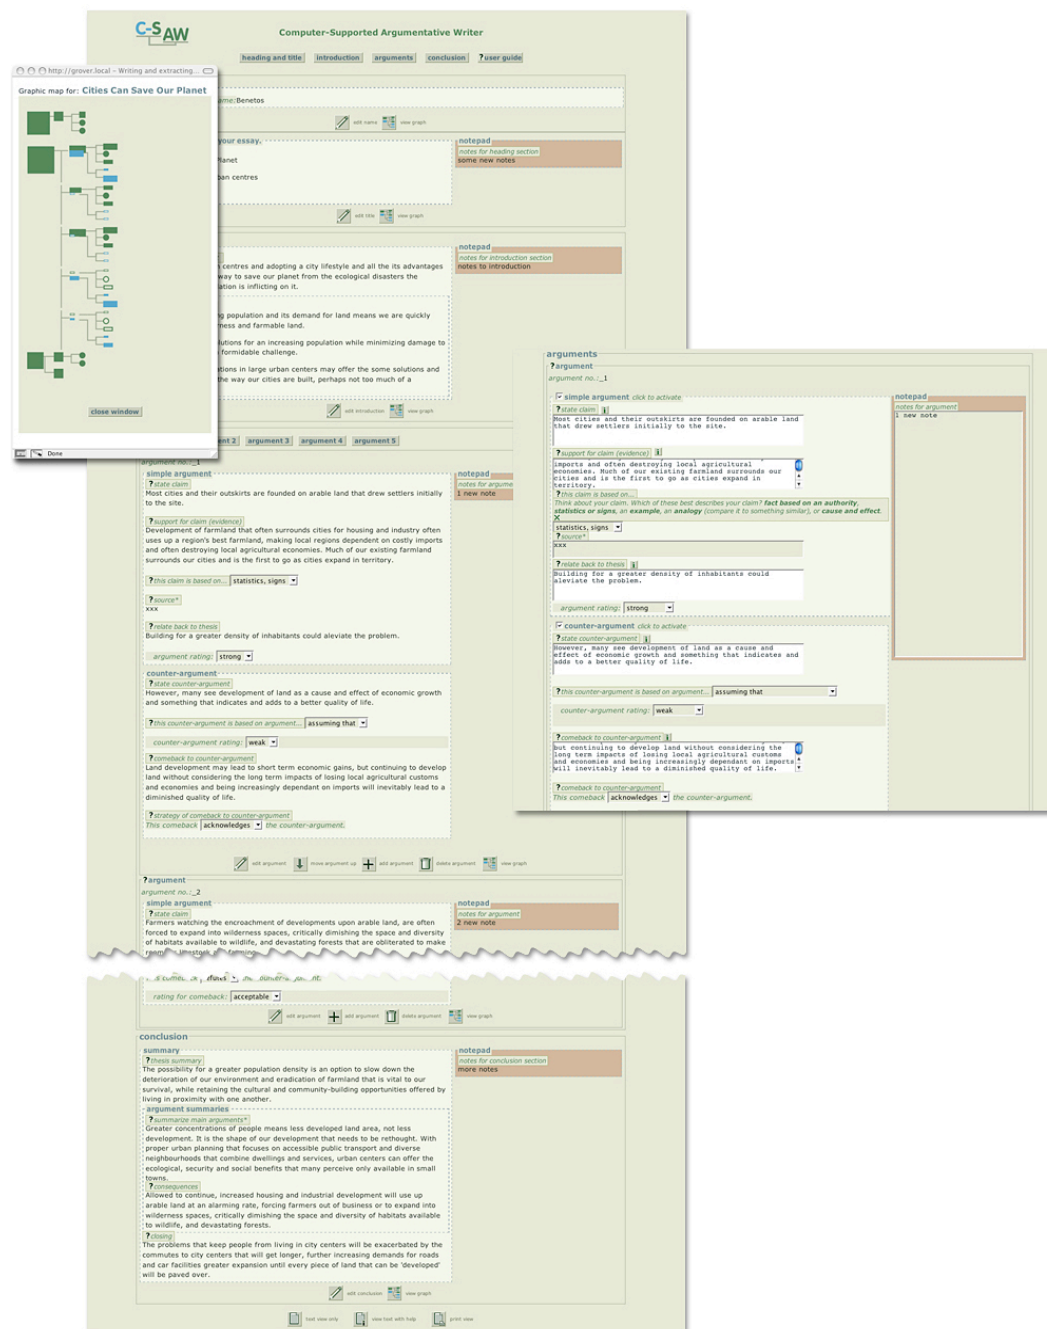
C-SAW

Computer-Supported Argumentative Writer

heading and title introduction arguments conclusion ?user guide

http://grover.local - Writing and extracting...

Graphic map for: Cities Can Save Our Planet

close window

Done

name: Benetos

edit name view graph

your essay.

Planet

ban centres

notepad
notes for heading section
some new notes

edit title view graph

notepad
notes for introduction section
notes to introduction

centres and adopting a city lifestyle and all the its advantages way to save our planet from the ecological disasters the ation is inflicting on it.

g population and its demand for land means we are quickly ness and farmable land.

lutions for an increasing population while minimizing damage to formidable challenge.

tions in large urban centers may offer the some solutions and the way our cities are built, perhaps not too much of a

edit introduction view graph

ent 2 argument 3 argument 4 argument 5

argument no.: 1

simple argument

?state claim
Most cities and their outskirts are founded on arable land that drew settlers initially to the site.

notepad
notes for argume
1 new note

?support for claim (evidence)
Development of farmland that often surrounds cities for housing and industry often uses up a region's best farmland, making local regions dependent on costly imports and often destroying local agricultural economies. Much of our existing farmland surrounds our cities and is the first to go as cities expand in territory.

?this claim is based on... statistics, signs

?source*
xxx

?relate back to thesis
Building for a greater density of inhabitants could aleviate the problem.

argument rating: strong

counter-argument

?state counter-argument
However, many see development of land as a cause and effect of economic growth and something that indicates and adds to a better quality of life.

?this counter-argument is based on argument... assuming that

counter-argument rating: weak

?comeback to counter-argument
Land development may lead to short term economic gains, but continuing to develop land without considering the long term impacts of losing local agricultural customs and economies and being increasingly dependant on imports will inevitably lead to a diminished quality of life.

?strategy of comeback to counter-argument
This comeback acknowledges the counter-argument.

edit argument move argument up add argument delete argument view graph

?argument
argument no.: 2

simple argument

?state claim
Farmers watching the encroachment of developments upon arable land, are often forced to expand into wilderness spaces, critically dimishing the space and diversity of habitats available to wildlife, and devastating forests that are obliterated to make

notepad
notes for argument
2 new note

rating for comeback: acceptable

edit argument add argument delete argument view graph

conclusion

summary

?thesis summary
The possibility for a greater population density is an option to slow down the deterioration of our environment and eradication of farmland that is vital to our survival, while retaining the cultural and community-building opportunities offered by living in proximity with one another.

notepad
notes for conclusion section
more notes

argument summaries

?summarize main arguments*
Greater concentrations of people means less developed land area, not less development. It is the shape of our development that needs to be rethought. With proper urban planning that focuses on accessible public transport and diverse neighbourhoods that combine dwellings and services, urban centers can offer the ecological, security and social benefits that many perceive only available in small towns.

?consequences
Allowed to continue, increased housing and industrial development will use up arable land at an alarming rate, forcing farmers out of business or to expand into wilderness spaces, critically dimishing the space and diversity of habitats available to wildlife, and devastating forests.

?closing
The problems that keep people from living in city centers will be exacerbated by the commutes to city centers that will get longer, further increasing demands for roads and car facilities greater expansion until every piece of land that can be 'developed' will be paved over.

edit conclusion view graph

text view only text with help print view

arguments

?argument
argument no.: 1

simple argument click to activate

?state claim
Most cities and their outskirts are founded on arable land that drew settlers initially to the site.

notepad
notes for argument
1 new note

?support for claim (evidence)
imports and often destroying local agricultural economies. Much of our existing farmland surrounds our cities and is the first to go as cities expand in territory.

?this claim is based on...
Think about your claim. Which of these best describes your claim? fact based on an authority, statistics or signs, an example, an analogy (compare it to something similar), or cause and effect.

statistics, signs

?source*
xxx

?relate back to thesis
Building for a greater density of inhabitants could aleviate the problem.

argument rating: strong

counter-argument click to activate

?state counter-argument
However, many see development of land as a cause and effect of economic growth and something that indicates and adds to a better quality of life.

?this counter-argument is based on argument... assuming that

counter-argument rating: weak

?comeback to counter-argument
but continuing to develop land without considering the long term impacts of losing local agricultural customs and economies and being increasingly dependant on imports will inevitably lead to a diminished quality of life.

?comeback to counter-argument
This comeback acknowledges the counter-argument.